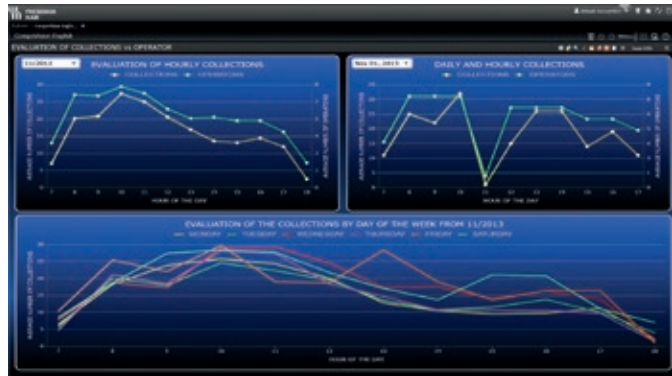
EVALUATION OF COLLECTIONS vs OPERATOR

EVALUATION OF HOURLY COLLECTIONS

COLLECTIONS    OPERATORS

HOUR OF THE DAY

Nov 01, 2013

DAILY AND HOURLY COLLECTIONS

COLLECTIONS    OPERATORS

HOUR OF THE DAY

EVALUATION OF THE COLLECTIONS BY DAY OF THE WEEK FROM 11/2013

MONDAY    TUESDAY    WEDNESDAY    THURSDAY    FRIDAY    SATURDAY

HOUR OF THE DAY